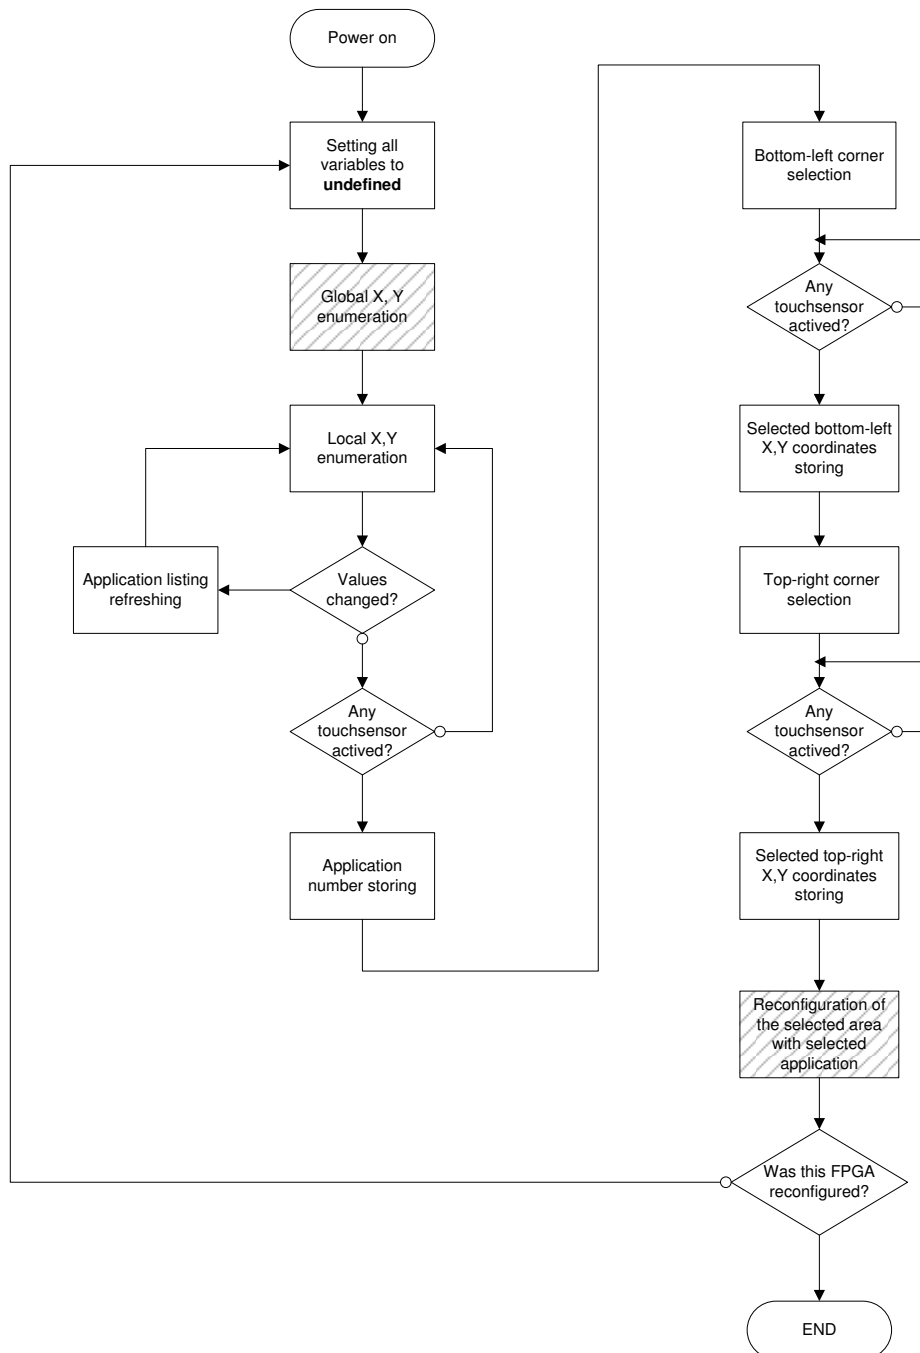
Power on

Setting all variables to **undefined**

Global X, Y enumeration

Local X,Y enumeration

Application listing refreshing

Values changed?

Any touchsensor actived?

Application number storing

Bottom-left corner selection

Any touchsensor actived?

Selected bottom-left X,Y coordinates storing

Top-right corner selection

Any touchsensor actived?

Selected top-right X,Y coordinates storing

Reconfiguration of the selected area with selected application

Was this FPGA reconfigured?

END